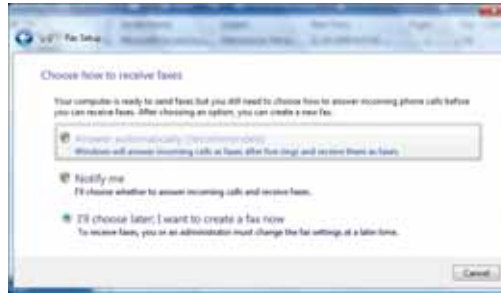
Fax Setup

Choose how to receive faxes

Your computer is ready to send faxes but you still need to choose how to answer incoming phone calls before you can receive faxes. After choosing an option, you can create a new fax.

Answer automatically (Recommended)
Windows will answer incoming calls as faxes after five rings and receive them as faxes.

Notify me
I'll choose whether to answer incoming calls and receive faxes.

I'll choose later; I want to create a fax now
To receive faxes, you or an administrator must change the fax settings at a later time.

Cancel